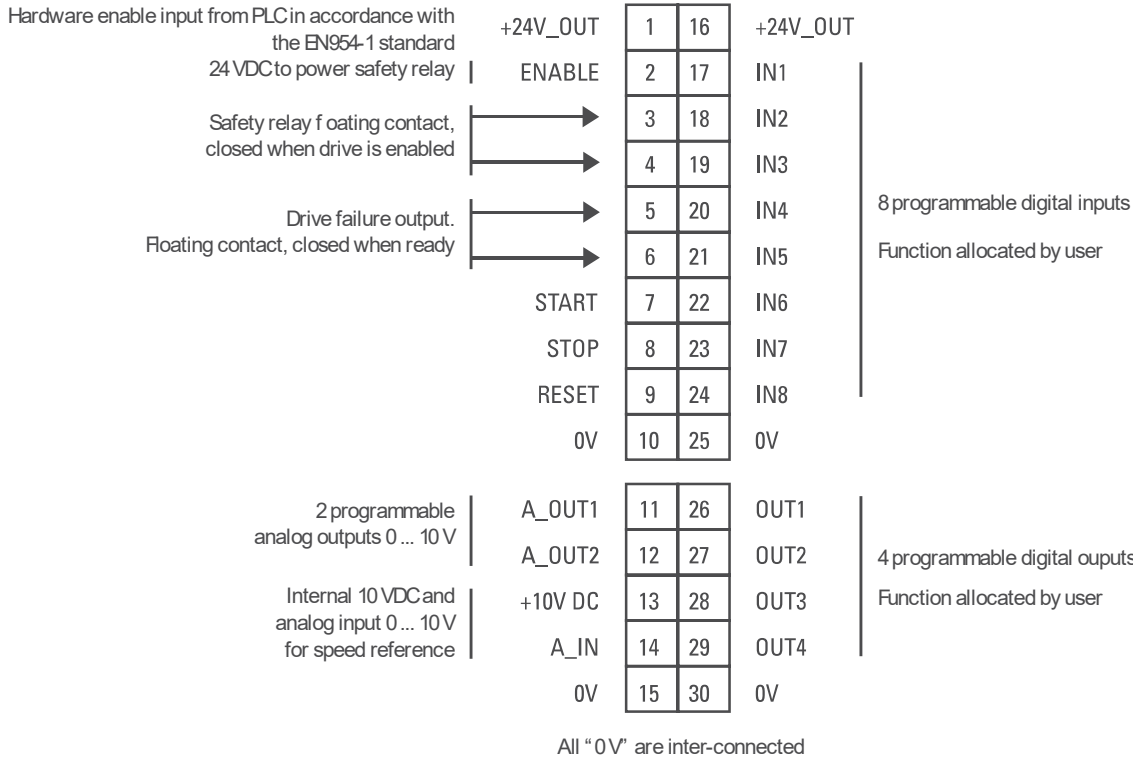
Hardware enable input from PLC in accordance with the EN954-1 standard 24 VDC to power safety relay

Safety relay f oating contact, closed when drive is enabled

Drive failure output. Floating contact, closed when ready

| +24V_OUT | 1 | 16 | +24V_OUT |
|---|---|---|---|
| ENABLE | 2 | 17 | IN1 |
| | 3 | 18 | IN2 |
| | 4 | 19 | IN3 |
| | 5 | 20 | IN4 |
| | 6 | 21 | IN5 |
| START | 7 | 22 | IN6 |
| STOP | 8 | 23 | IN7 |
| RESET | 9 | 24 | IN8 |
| 0V | 10 | 25 | 0V |

8 programmable digital inputs

Function allocated by user

2 programmable analog outputs 0 ... 10 V

Internal 10 VDC and analog input 0 ... 10 V for speed reference

| A_OUT1 | 11 | 26 | OUT1 |
|---|---|---|---|
| A_OUT2 | 12 | 27 | OUT2 |
| +10V DC | 13 | 28 | OUT3 |
| A_IN | 14 | 29 | OUT4 |
| 0V | 15 | 30 | 0V |

4 programmable digital ouputs

Function allocated by user

All "0 V" are inter-connected